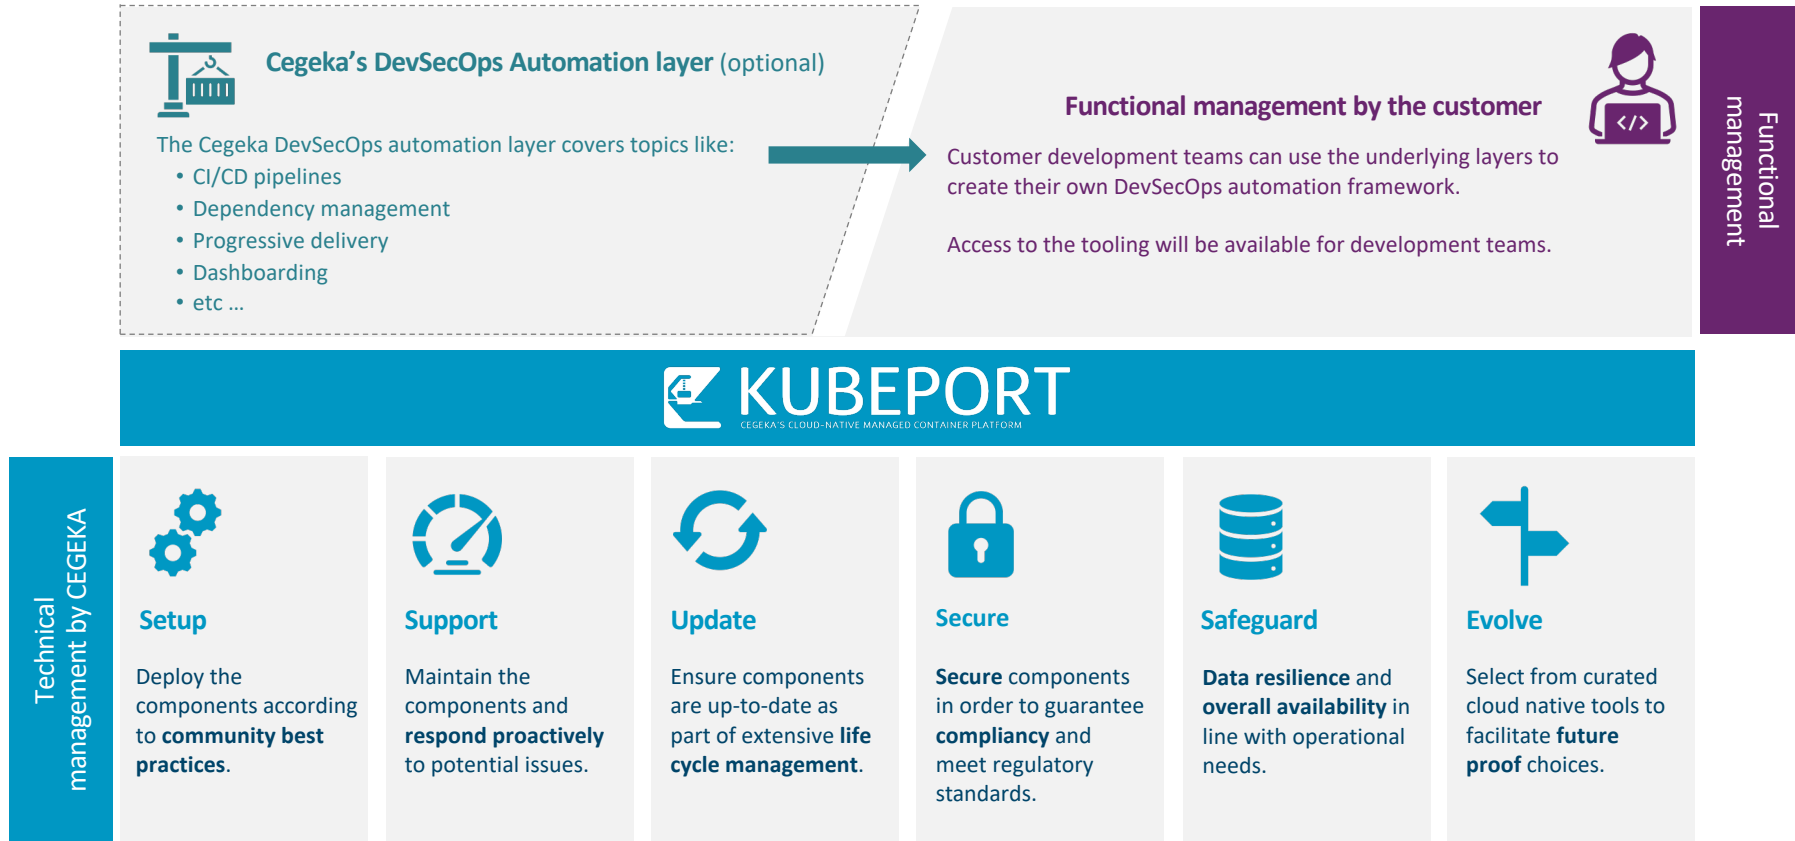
Cegeka's DevSecOps Automation layer (optional)

The Cegeka DevSecOps automation layer covers topics like:
• CI/CD pipelines
• Dependency management
• Progressive delivery
• Dashboarding
• etc ...

Functional management by the customer

Customer development teams can use the underlying layers to create their own DevSecOps automation framework.

Access to the tooling will be available for development teams.

Functional management

</>

KUBEPORT
CEGEKA'S CLOUD-NATIVE MANAGED CONTAINER PLATFORM

Technical management by CEGEKA

Setup

Deploy the components according to community best practices.

Support

Maintain the components and respond proactively to potential issues.

Update

Ensure components are up-to-date as part of extensive life cycle management.

Secure

Secure components in order to guarantee compliancy and meet regulatory standards.

Safeguard

Data resilience and overall availability in line with operational needs.

Evolve

Select from curated cloud native tools to facilitate future proof choices.